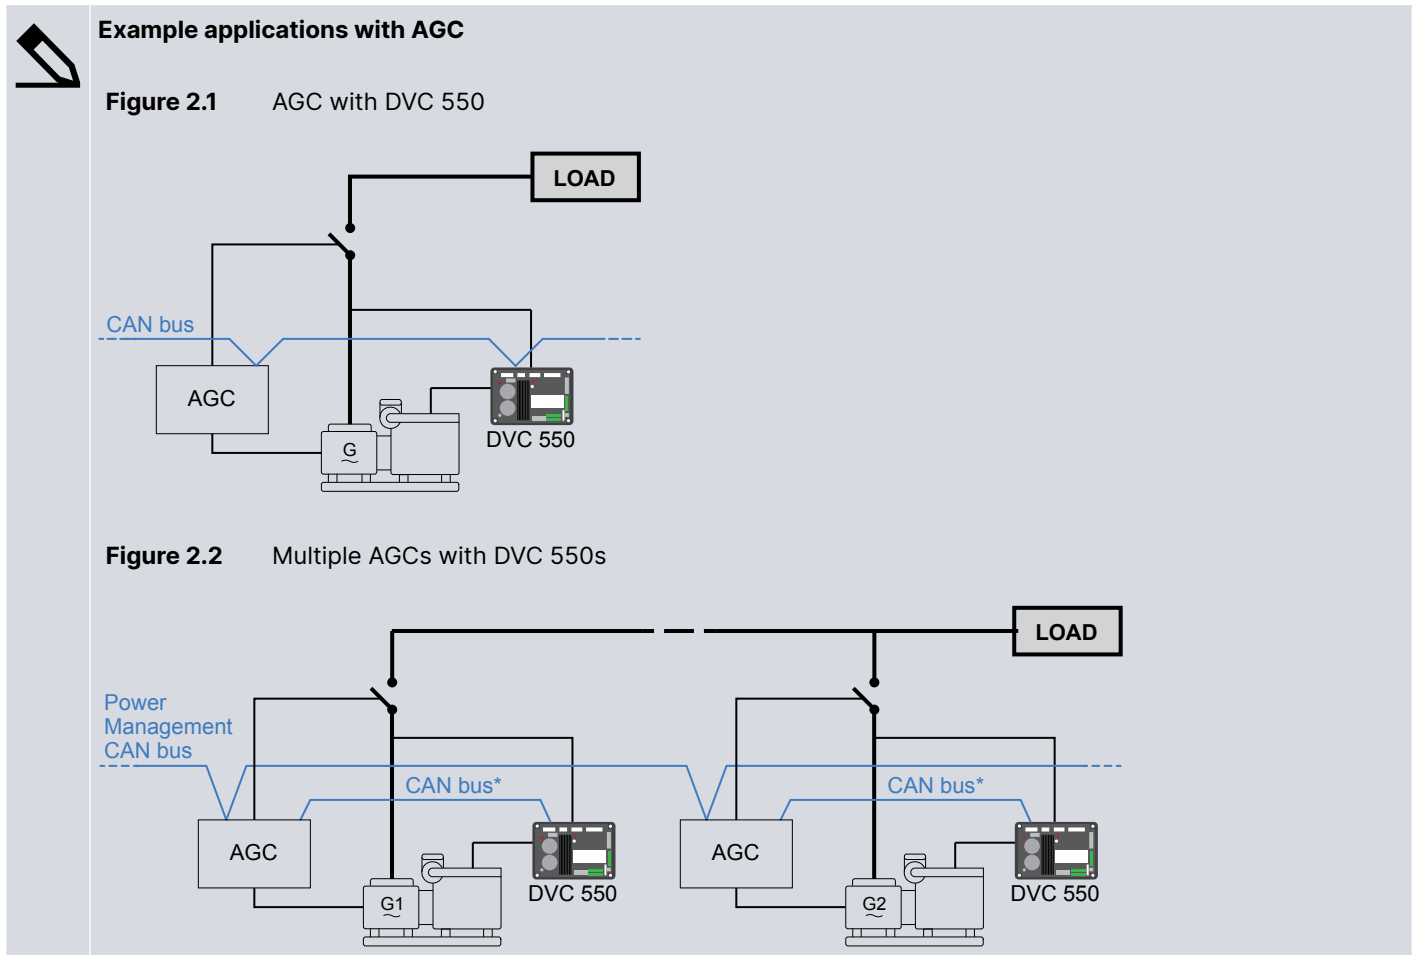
**Example applications with AGC**

**Figure 2.1** AGC with DVC 550

LOAD

CAN bus

AGC

G

DVC 550

**Figure 2.2** Multiple AGCs with DVC 550s

LOAD

Power Management CAN bus

CAN bus*

AGC

G1

DVC 550

CAN bus*

AGC

G2

DVC 550